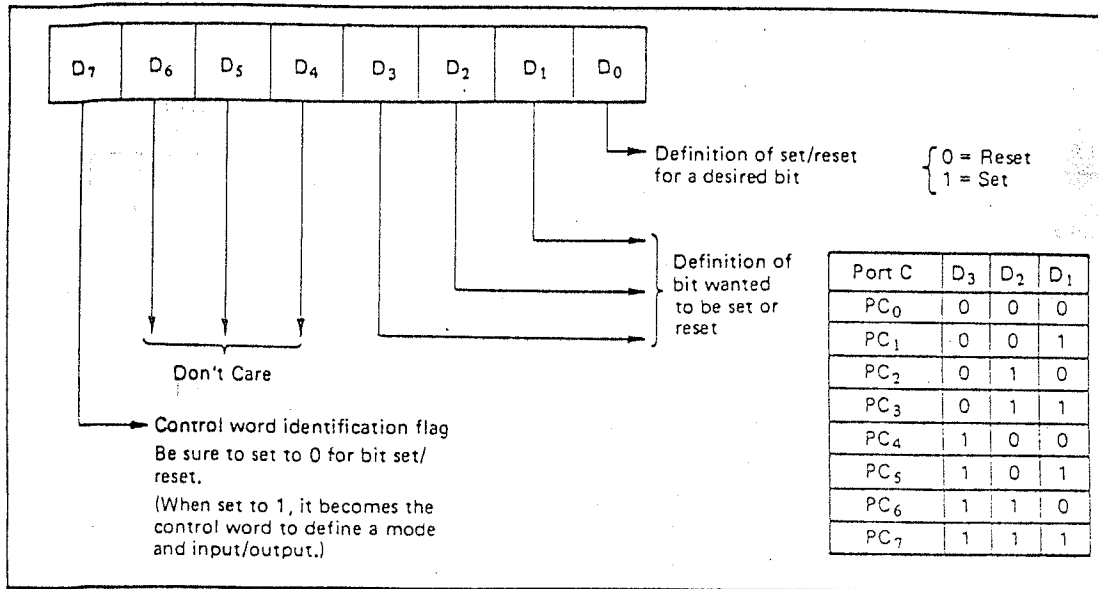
| $D_7$ | $D_6$ | $D_5$ | $D_4$ | $D_3$ | $D_2$ | $D_1$ | $D_0$ |
|---|---|---|---|---|---|---|---|

Definition of set/reset for a desired bit

0 = Reset
1 = Set

Definition of bit wanted to be set or reset

| Port C | $D_3$ | $D_2$ | $D_1$ |
|---|---|---|---|
| $PC_0$ | 0 | 0 | 0 |
| $PC_1$ | 0 | 0 | 1 |
| $PC_2$ | 0 | 1 | 0 |
| $PC_3$ | 0 | 1 | 1 |
| $PC_4$ | 1 | 0 | 0 |
| $PC_5$ | 1 | 0 | 1 |
| $PC_6$ | 1 | 1 | 0 |
| $PC_7$ | 1 | 1 | 1 |

Don't Care

Control word identification flag
Be sure to set to 0 for bit set/reset.
(When set to 1, it becomes the control word to define a mode and input/output.)